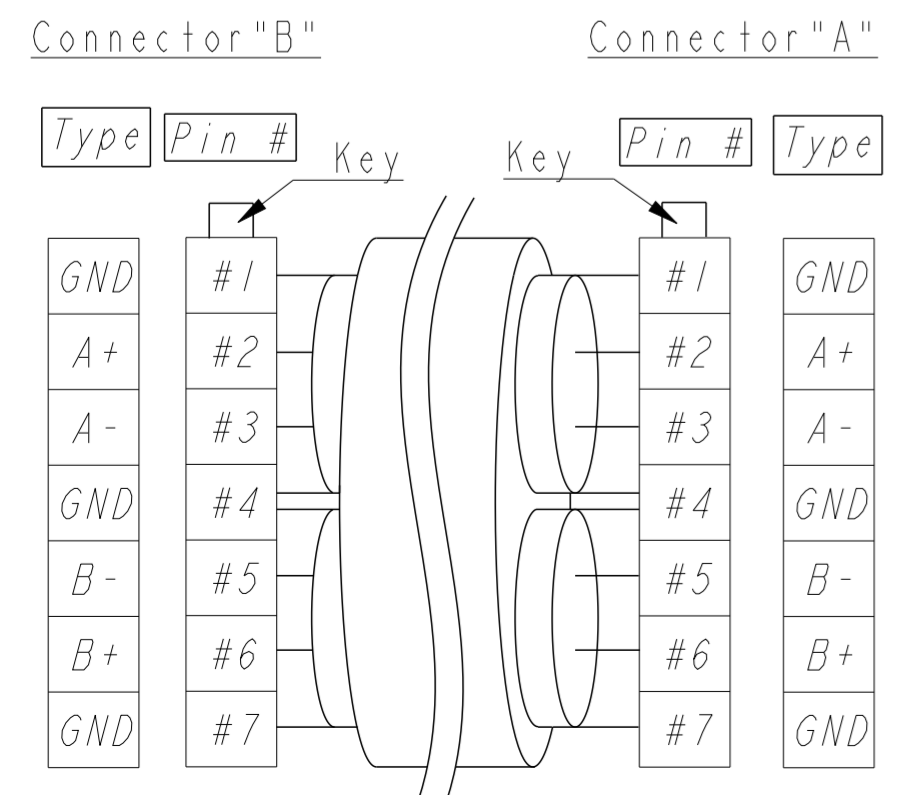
Connector"B"

Connector"A"

Type Pin #

Key

Key

Pin # Type

| Type | Pin # |
|---|---|
| GND | #1 |
| A+ | #2 |
| A- | #3 |
| GND | #4 |
| B- | #5 |
| B+ | #6 |
| GND | #7 |

| Pin # | Type |
|---|---|
| #1 | GND |
| #2 | A+ |
| #3 | A- |
| #4 | GND |
| #5 | B- |
| #6 | B+ |
| #7 | GND |